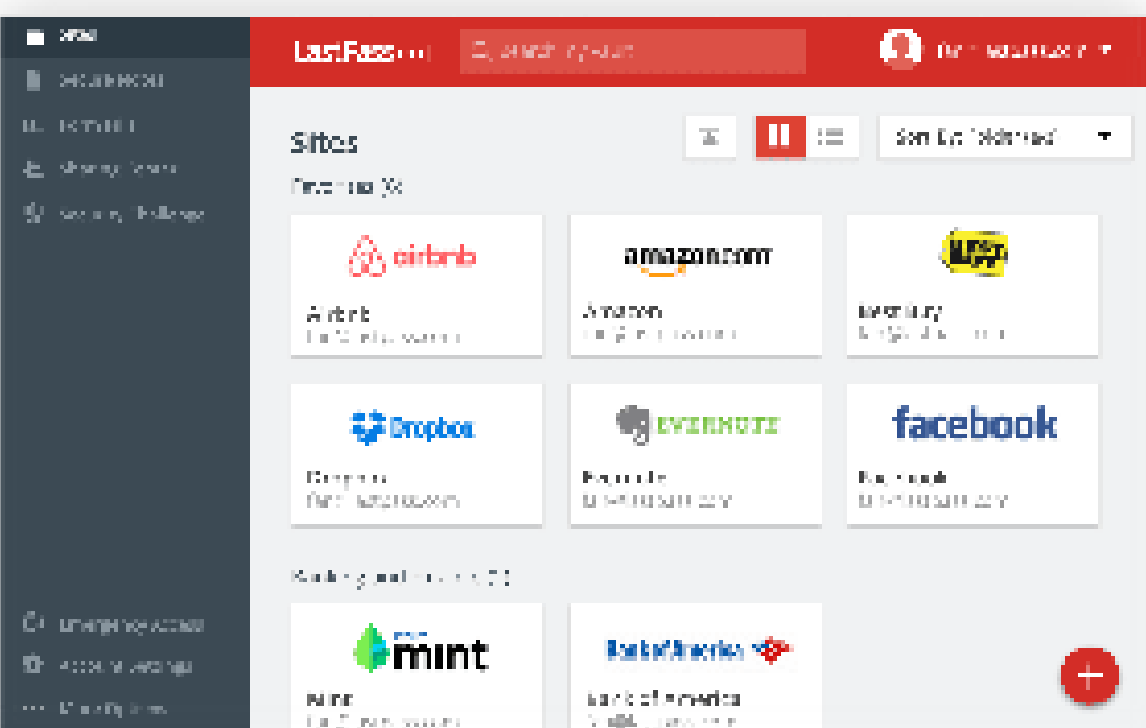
Sites
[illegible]
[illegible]
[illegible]
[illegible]
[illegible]

LastPass
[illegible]
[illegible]

Sites
Favorites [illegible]

airbnb
Airbnb
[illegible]

amazon.com
Amazon
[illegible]

BEST BUY
Best Buy
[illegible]

Dropbox
Dropbox
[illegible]

EVERNOTE
Evernote
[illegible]

facebook
Facebook
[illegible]

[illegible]

mint
Mint
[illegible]

Bank of America
Bank of America
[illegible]

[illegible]
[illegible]
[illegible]

+